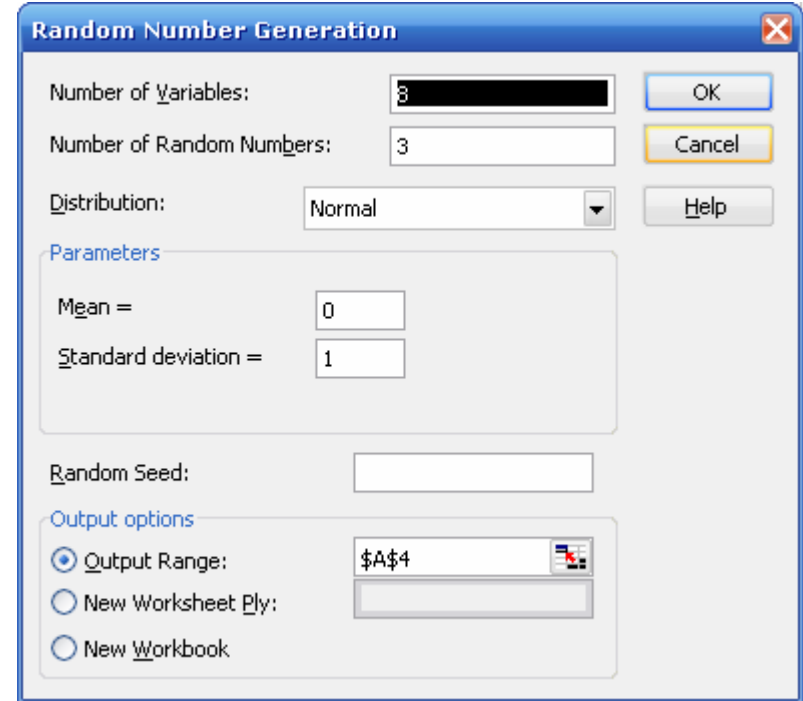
Random Number Generation

Number of Variables: 8

Number of Random Numbers: 3

Distribution: Normal

OK

Cancel

Help

Parameters

Mean = 0

Standard deviation = 1

Random Seed:

Output options

Output Range: $A$4

New Worksheet Ply:

New Workbook